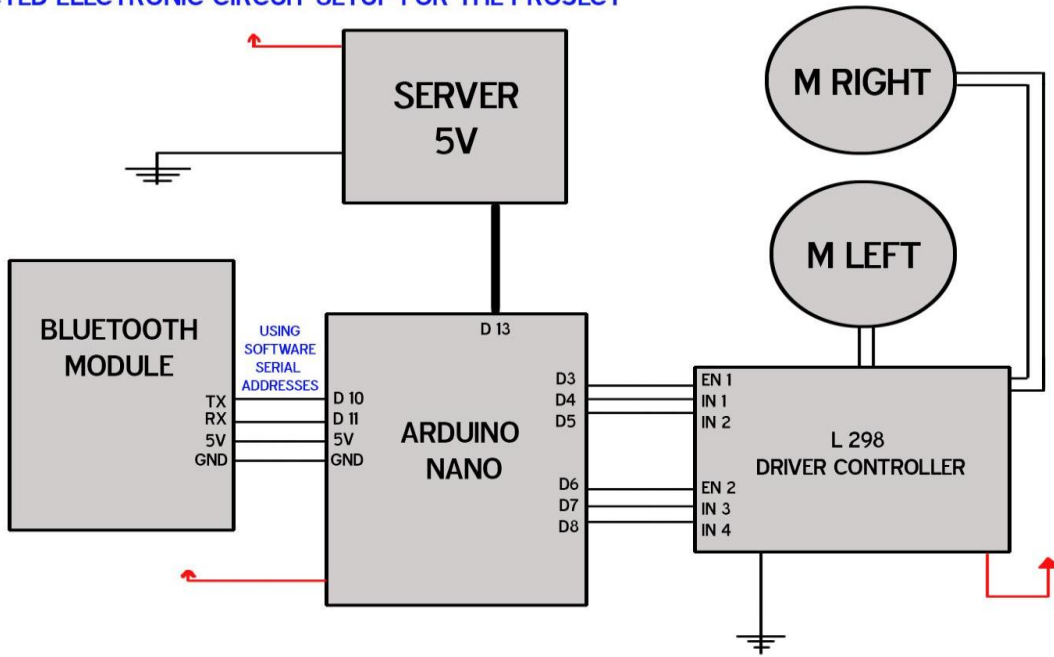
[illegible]TED ELECTRONIC CIRCUIT SETUP FOR THE PROJECT

SERVER 5V

M RIGHT

M LEFT

BLUETOOTH MODULE

TX
RX
5V
GND

USING SOFTWARE SERIAL ADDRESSES

D 10
D 11
5V
GND

D 13

ARDUINO NANO

D3
D4
D5

D6
D7
D8

EN 1
IN 1
IN 2

EN 2
IN 3
IN 4

L 298
DRIVER CONTROLLER